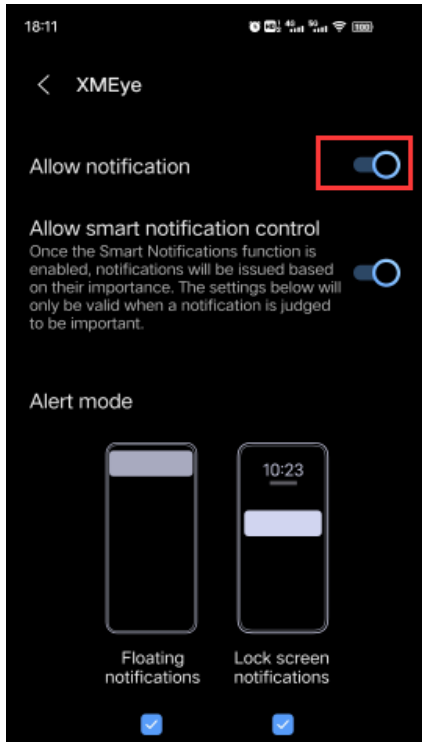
18:11 100

XMEye

Allow notification

Allow smart notification control
Once the Smart Notifications function is enabled, notifications will be issued based on their importance. The settings below will only be valid when a notification is judged to be important.

Alert mode

10:23

Floating notifications

Lock screen notifications